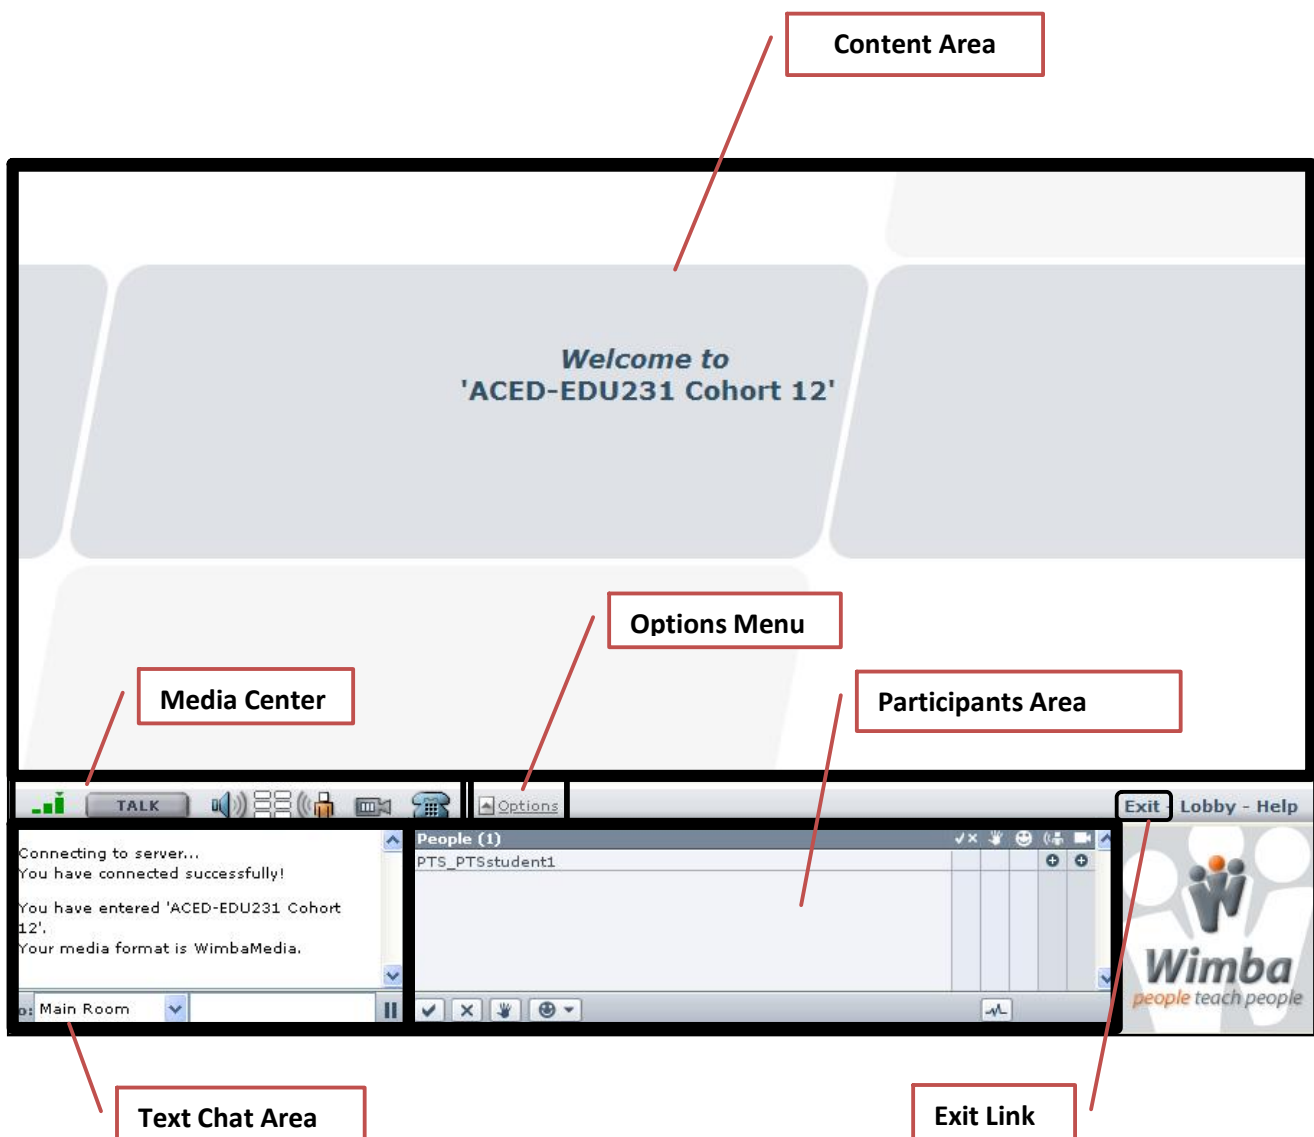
Content Area

Welcome to
'ACED-EDU231 Cohort 12'

Options Menu

Media Center

Participants Area

TALK

Options

Exit - Lobby - Help

Connecting to server...
You have connected successfully!

You have entered 'ACED-EDU231 Cohort 12'.
Your media format is WimbaMedia.

o: Main Room

People (1)

PTS_PTSstudent1

Wimba
people teach people

Text Chat Area

Exit Link